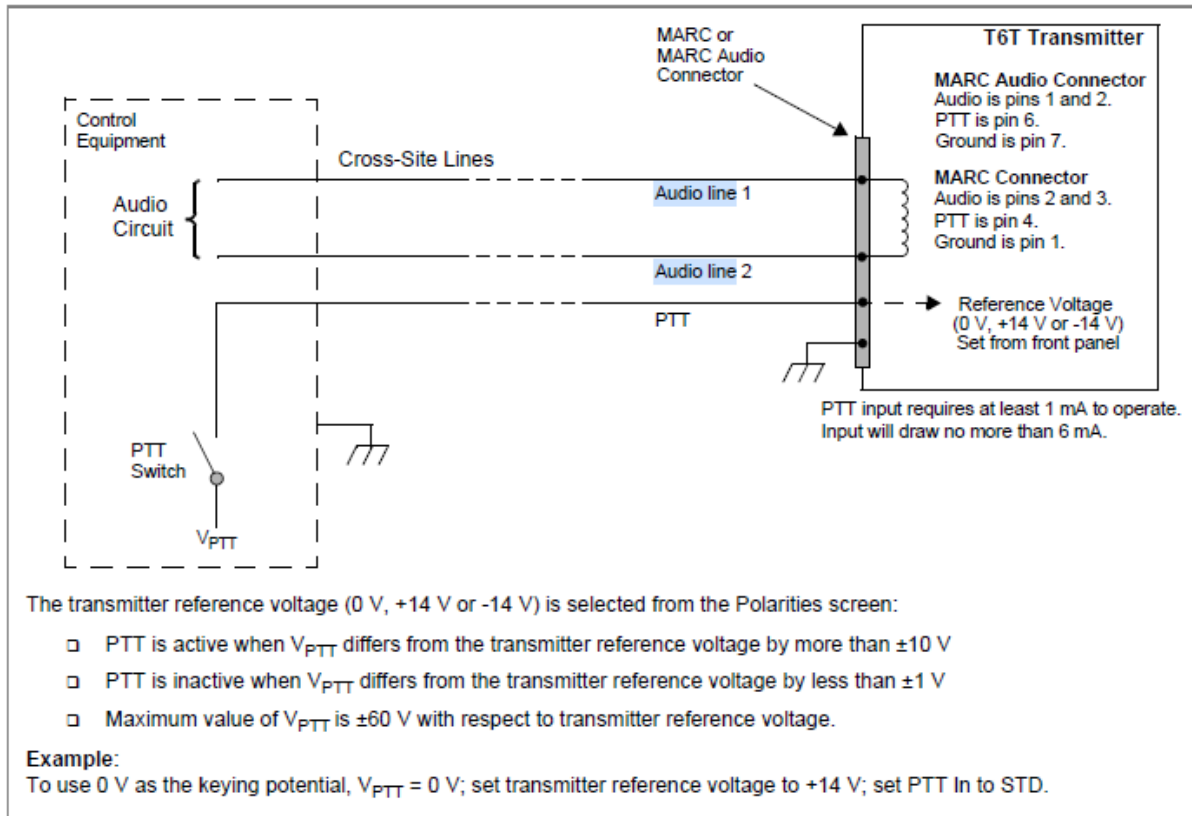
MARC or
MARC Audio
Connector

T6T Transmitter

MARC Audio Connector
Audio is pins 1 and 2.
PTT is pin 6.
Ground is pin 7.

MARC Connector
Audio is pins 2 and 3.
PTT is pin 4.
Ground is pin 1.

Control
Equipment

Cross-Site Lines

Audio
Circuit

Audio line 1

Audio line 2

PTT

Reference Voltage
(0 V, +14 V or -14 V)
Set from front panel

PTT input requires at least 1 mA to operate.
Input will draw no more than 6 mA.

PTT
Switch

$V_{PTT}$

The transmitter reference voltage (0 V, +14 V or -14 V) is selected from the Polarities screen:

PTT is active when $V_{PTT}$ differs from the transmitter reference voltage by more than ±10 V

PTT is inactive when $V_{PTT}$ differs from the transmitter reference voltage by less than ±1 V

Maximum value of $V_{PTT}$ is ±60 V with respect to transmitter reference voltage.

Example:
To use 0 V as the keying potential, $V_{PTT}$ = 0 V; set transmitter reference voltage to +14 V; set PTT In to STD.